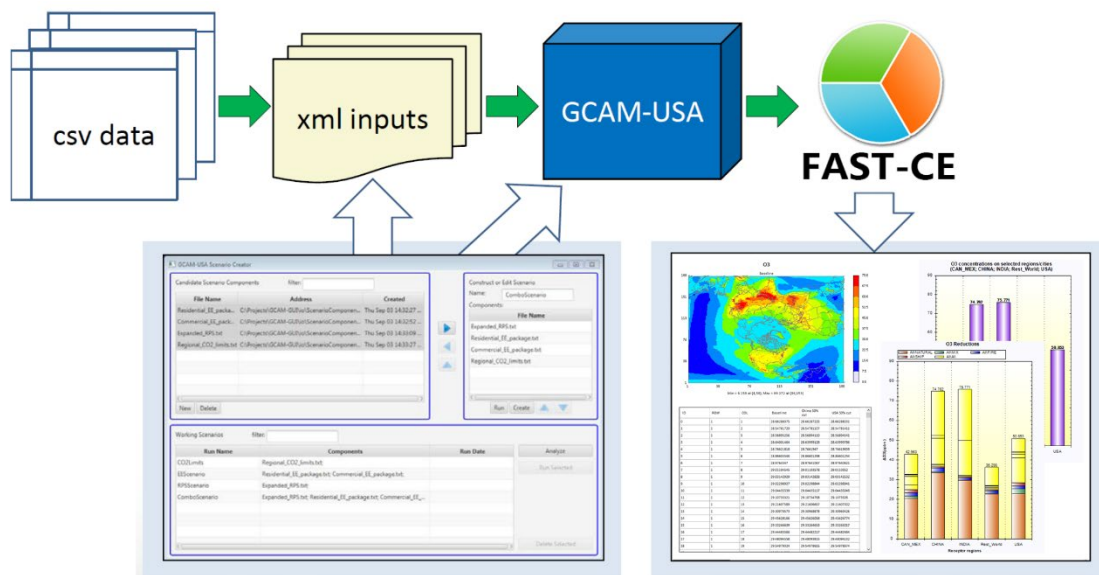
csv data

xml inputs

GCAM-USA

FAST-CE

GCAM-USA Scenario Creator

Candidate Scenario Components filter:

| File Name | Address | Created |
|---|---|---|
| Residential_EE_packa... | C:\Projects\GCAM-GUI\ScenarioComponen... | Thu Sep 03 14:32:27 ... |
| Commercial_EE_packa... | C:\Projects\GCAM-GUI\ScenarioComponen... | Thu Sep 03 14:32:52 ... |
| Expanded_RPS.txt | C:\Projects\GCAM-GUI\ScenarioComponen... | Thu Sep 03 14:33:09 ... |
| Regional_CO2_limits.txt | C:\Projects\GCAM-GUI\ScenarioComponen... | Thu Sep 03 14:33:27 ... |

New Delete

Construct or Edit Scenario
Name: ComboScenario
Components:

| File Name |
|---|
| Expanded_RPS.txt |
| Residential_EE_package.txt |
| Commercial_EE_package.txt |
| Regional_CO2_limits.txt |

Run Create

Working Scenarios filter:

| Run Name | Components | Run Date |
|---|---|---|
| CO2Limits | Regional_CO2_limits.txt; | |
| EEScenario | Residential_EE_package.txt; Commercial_EE_package.txt; | |
| RPSScenario | Expanded_RPS.txt; | |
| ComboScenario | Expanded_RPS.txt; Residential_EE_package.txt; Commercial_EE_... | |

Analyze
Run Selected
Delete Selected

O3

O3 concentrations on selected regions/cities (CAN_MEX; CHINA; INDIA; Rest_World; USA)

O3 Reductions

74.760 75.77%

USA

Receptor regions

CAN_MEX CHINA INDIA Rest_World USA